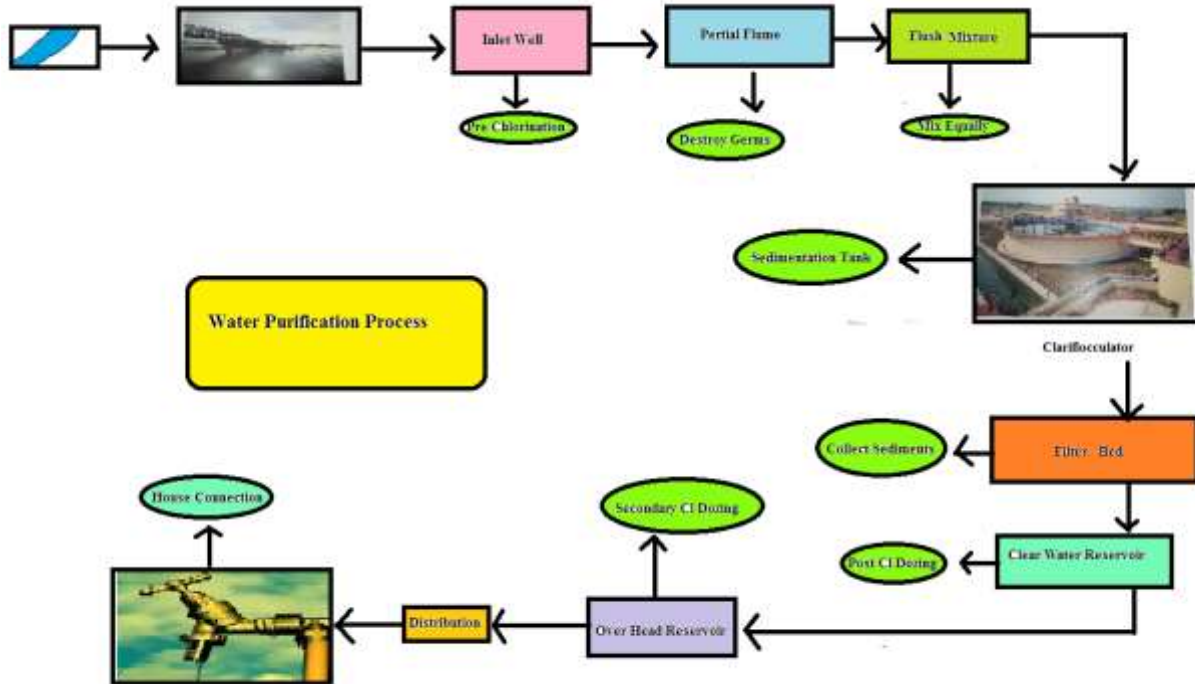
Inlet Well

Pre Chlorination

Partial Flume

Destroy Germs

Flash Mixture

Mix Equally

Sedimentation Tank

Clariflocculator

Water Purification Process

Collect Sediments

Filter Bed

House Connection

Secondary Cl Dozing

Post Cl Dozing

Clear Water Reservoir

Distribution

Over Head Reservoir